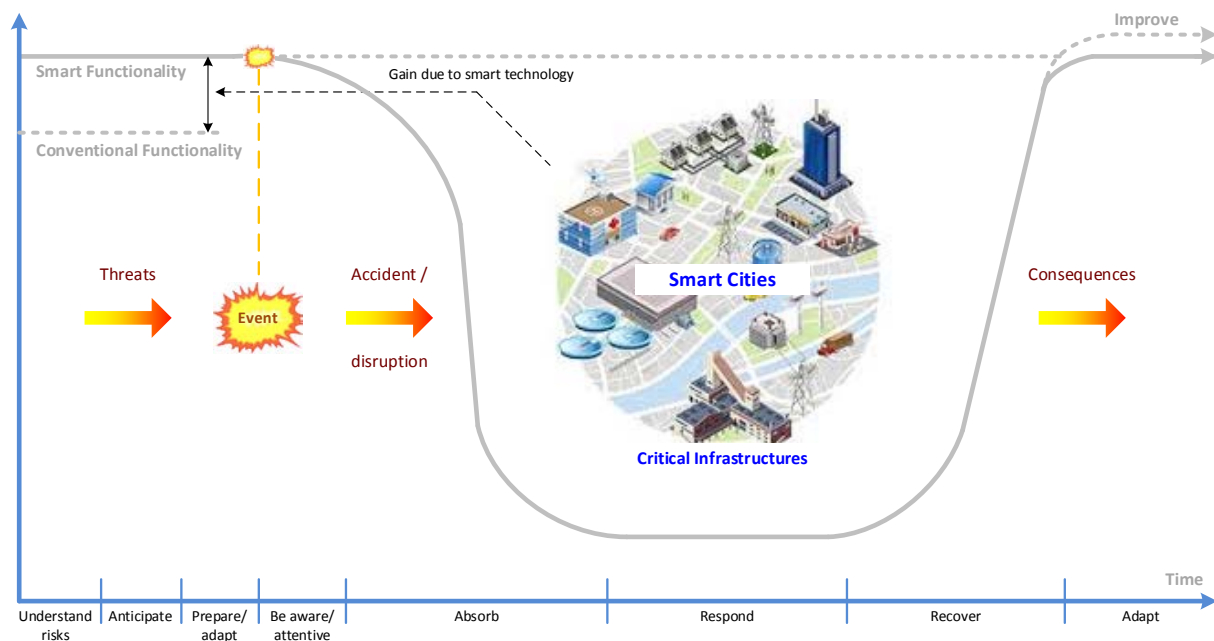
Improve

Smart Functionality

Gain due to smart technology

Conventional Functionality

Threats

Event

Accident / disruption

Smart Cities

Critical Infrastructures

Consequences

Time

Understand risks | Anticipate | Prepare/ adapt | Be aware/ attentive | Absorb | Respond | Recover | Adapt